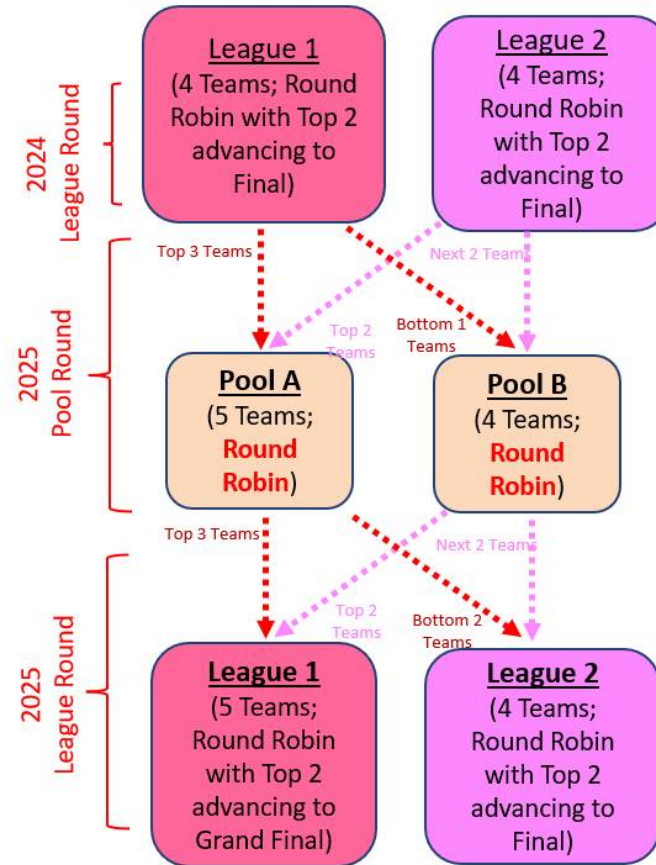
2024 League Round

League 1
(4 Teams; Round Robin with Top 2 advancing to Final)

League 2
(4 Teams; Round Robin with Top 2 advancing to Final)

2025 Pool Round

Top 3 Teams

Next 2 Teams

Top 2 Teams

Bottom 1 Teams

Pool A
(5 Teams; Round Robin)

Pool B
(4 Teams; Round Robin)

2025 League Round

Top 3 Teams

Next 2 Teams

Top 2 Teams

Bottom 2 Teams

League 1
(5 Teams; Round Robin with Top 2 advancing to Grand Final)

League 2
(4 Teams; Round Robin with Top 2 advancing to Final)